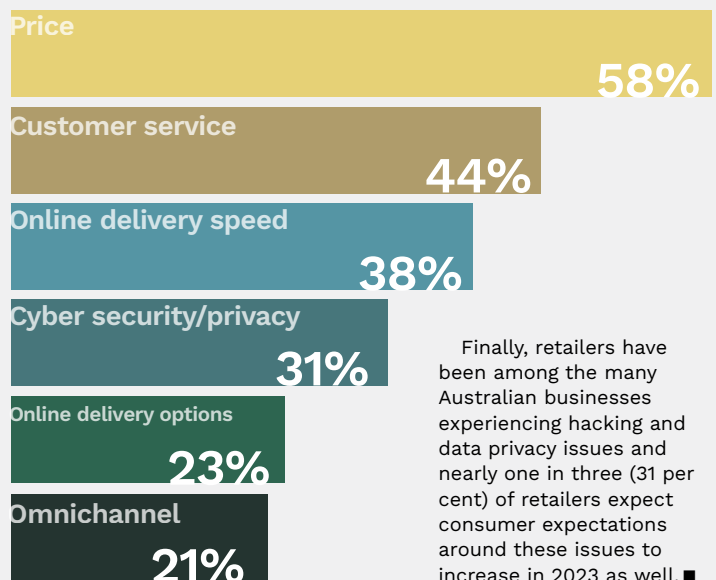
Price
58%
Customer service
44%
Online delivery speed
38%
Cyber security/privacy
31%
Online delivery options
23%
Omnichannel
21%

Finally, retailers have been among the many Australian businesses experiencing hacking and data privacy issues and nearly one in three (31 per cent) of retailers expect consumer expectations around these issues to increase in 2023 as well. ■